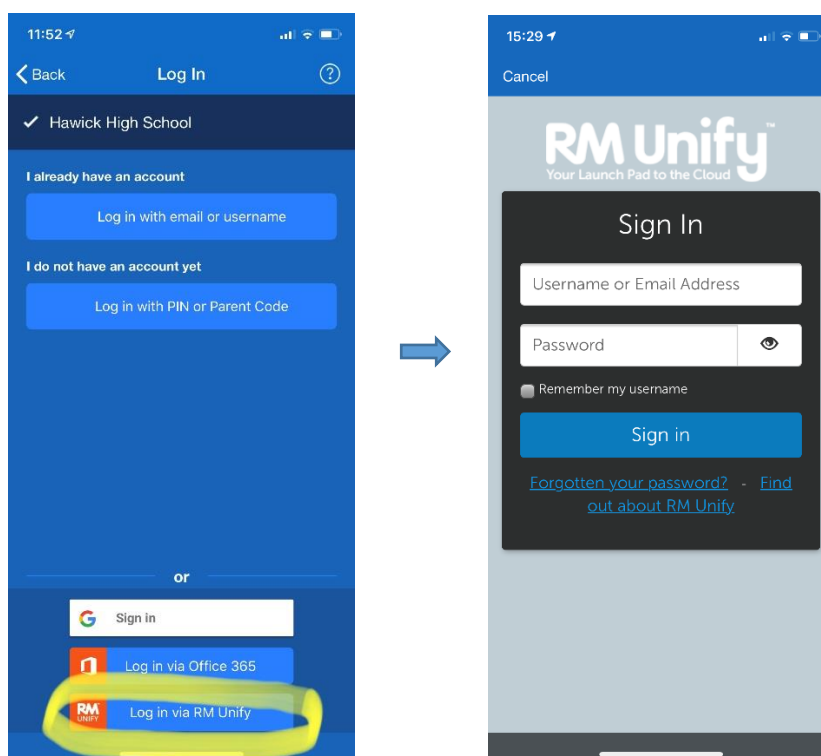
11:52

Back

Log In

Hawick High School

I already have an account

Log in with email or username

I do not have an account yet

Log in with PIN or Parent Code

or

Sign in

Log in via Office 365

RM UNIFY

Log in via RM Unify

15:29

Cancel

RM Unify™

Your Launch Pad to the Cloud

Sign In

Username or Email Address

Password

Remember my username

Sign in

Forgotten your password? - Find out about RM Unify